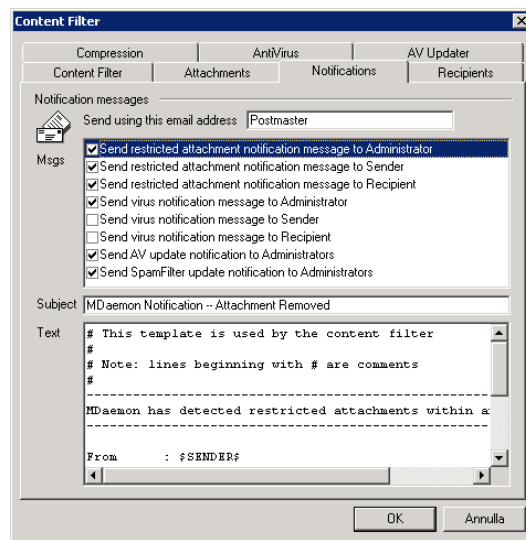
Content Filter

Compression | AntiVirus | AV Updater
Content Filter | Attachments | Notifications | Recipients

Notification messages

Send using this email address Postmaster

Msgs

Send restricted attachment notification message to Administrator
Send restricted attachment notification message to Sender
Send restricted attachment notification message to Recipient
Send virus notification message to Administrator
Send virus notification message to Sender
Send virus notification message to Recipient
Send AV update notification to Administrators
Send SpamFilter update notification to Administrators

Subject MDaemon Notification -- Attachment Removed

Text

# This template is used by the content filter
#
# Note: lines beginning with # are comments
#
-----------------------------------------------
MDaemon has detected restricted attachments within a
-----------------------------------------------

From : $SENDER$

OK Annulla